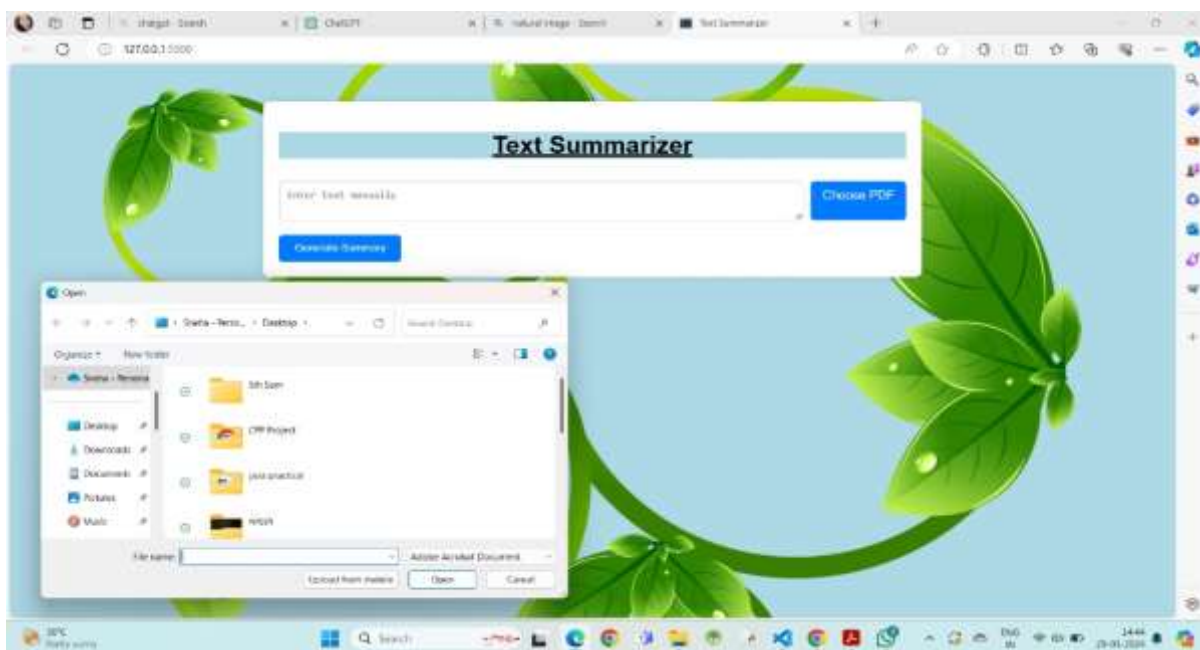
chatgpt - Search
ChatGPT
natural image - Search
Text Summarizer
127.0.0.1:5000

Text Summarizer

Enter text manually
Choose PDF
Generate Summary

Open
Sneha - Perso... › Desktop ›
Search Desktop
Organize ▾ New folder
Sneha - Persona
Desktop
Downloads
Documents
Pictures
Music
5th Sem
CPP Project
java practical
NRSR
File name:
Adobe Acrobat Document
Upload from mobile
Open
Cancel

30°C
Partly sunny
Search
ENG IN
14:44
29-01-2024